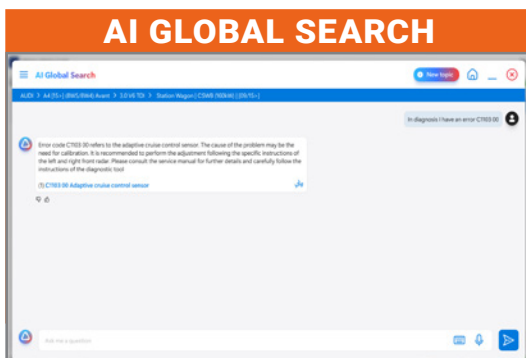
AI GLOBAL SEARCH

AI Global Search

New topic

AUDI > A4 [15>] (8W5/8WH) Avant > 3.0 V6 TDI > Station Wagon | CSWB (160kW) | [09/15>]

In diagnosis I have an error C1103 00

Error code C1103 00 refers to the adaptive cruise control sensor. The cause of the problem may be the need for calibration. It is recommended to perform the adjustment following the specific instructions of the left and right front radar. Please consult the service manual for further details and carefully follow the instructions of the diagnostic tool

C1103 00 Adaptive cruise control sensor

Ask me a question